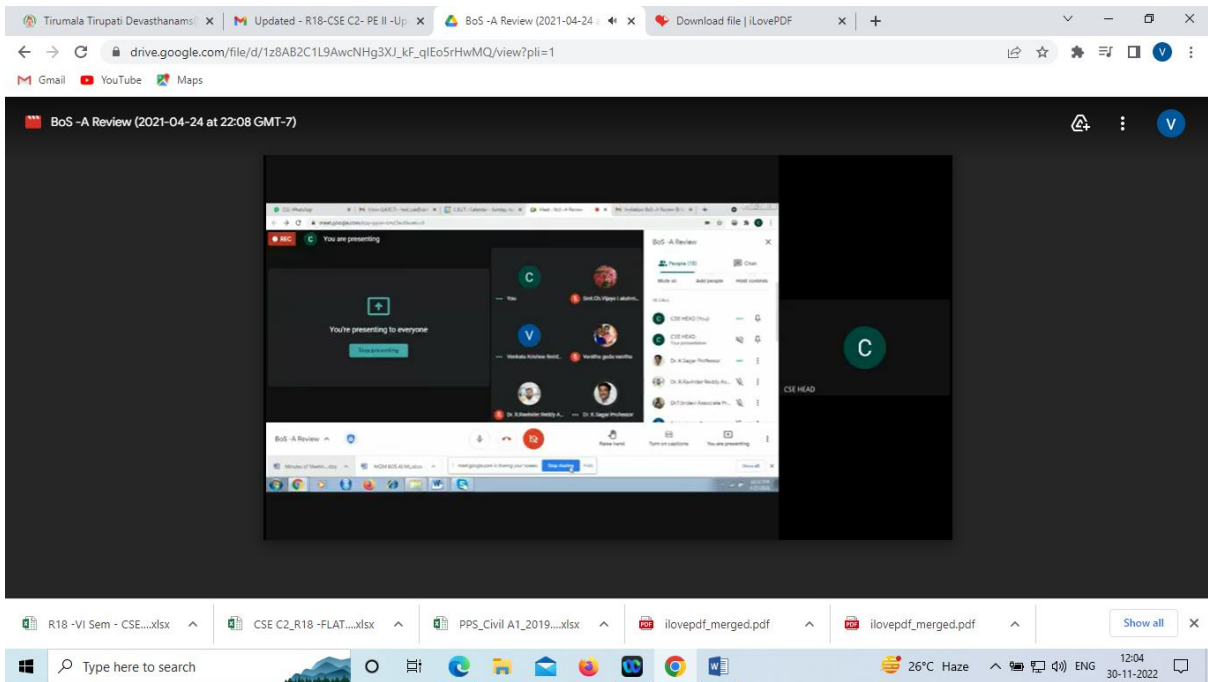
Tirumala Tirupati Devasthanams | Updated - R18-CSE C2- PE II -Up | BoS -A Review (2021-04-24 | Download file | iLovePDF | +

drive.google.com/file/d/1z8AB2C1L9AwcNHg3XJ_kF_qlEo5rHwMQ/view?pli=1

Gmail YouTube Maps

BoS -A Review (2021-04-24 at 22:08 GMT-7)

REC You are presenting

You're presenting to everyone

Stop presenting

C You

Smt.Ch.Vijaya Lakshm...

V Venkata Krishna Redd...

Vardha goda vanitha

Dr. R.Ravinder Reddy A...

Dr. K.Sagar Professor

BoS -A Review

People (10) Chat

Mute all Add people Host controls

CSE HEAD (You)

CSE HEAD Your presentation

Dr. K.Sagar Professor

Dr. R.Ravinder Reddy As...

Dr.T.Srideri Associate Pr...

BoS -A Review

Raise hand Turn on captions You are presenting

meet.google.com is sharing your screen. Stop sharing Hide

Minutes of Meetin....docx WGM BOS-A-Mu.xlsx Show all

C

CSE HEAD

R18 -VI Sem - CSE....xlsx

CSE C2_R18 -FLAT....xlsx

PPS_Civil A1_2019....xlsx

ilovepdf_merged.pdf

ilovepdf_merged.pdf

Show all

Type here to search

26°C Haze ENG 12:04 30-11-2022